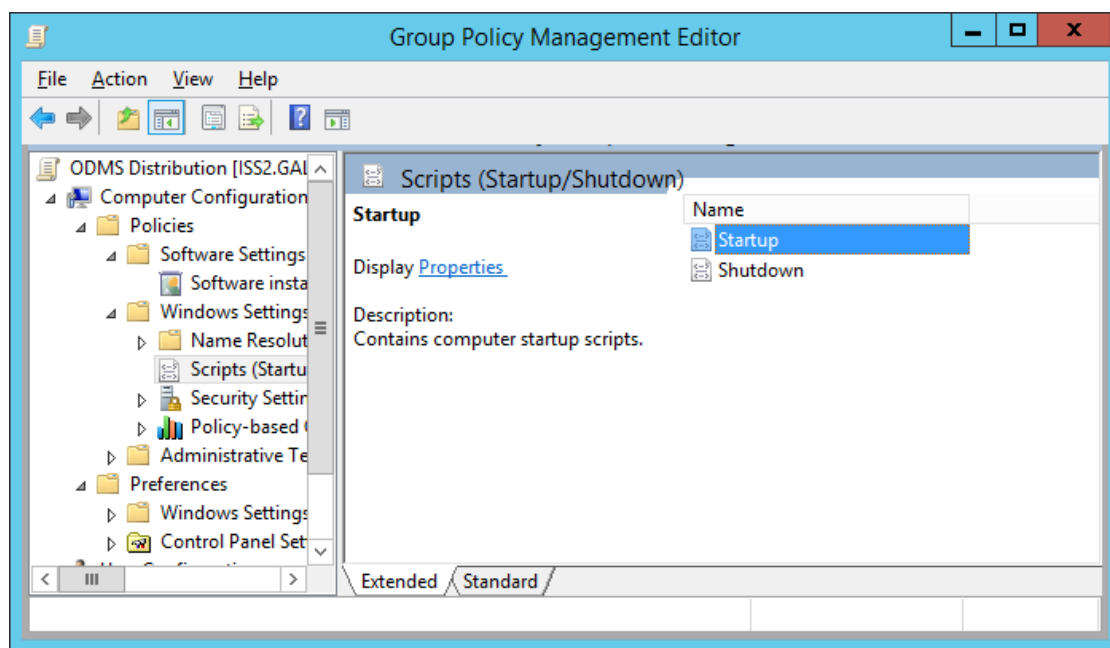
Group Policy Management Editor

File Action View Help

ODMS Distribution [ISS2.GAL
Computer Configuration
Policies
Software Settings
Software insta
Windows Settings
Name Resolut
Scripts (Startu
Security Settin
Policy-based
Administrative Te
Preferences
Windows Settings
Control Panel Set

Scripts (Startup/Shutdown)

Startup

Display Properties

Description:
Contains computer startup scripts.

Name
Startup
Shutdown

Extended Standard